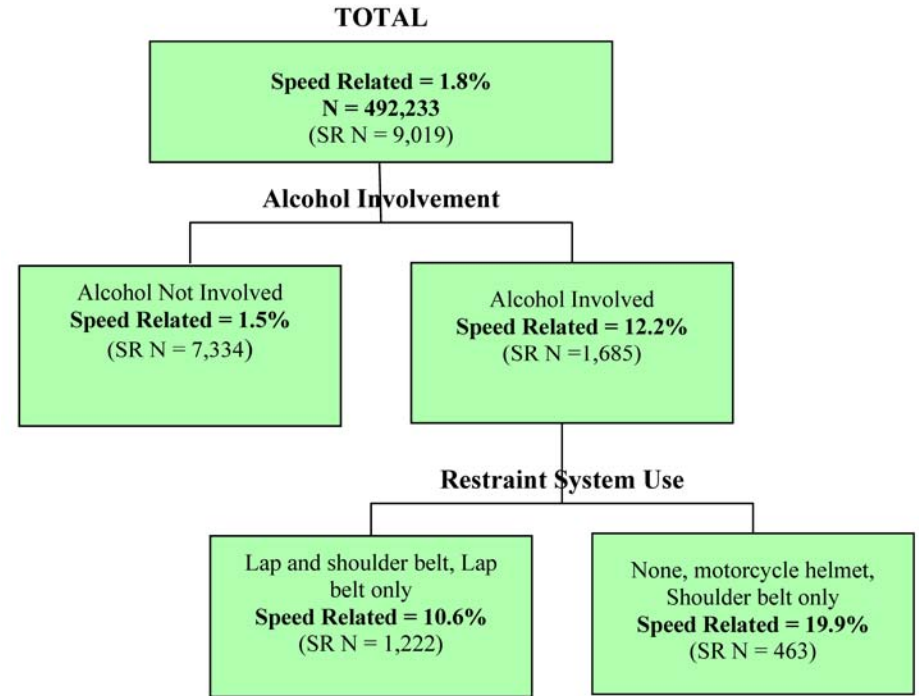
TOTAL

Speed Related = 1.8%
N = 492,233
(SR N = 9,019)

Alcohol Involvement

Alcohol Not Involved
Speed Related = 1.5%
(SR N = 7,334)

Alcohol Involved
Speed Related = 12.2%
(SR N =1,685)

Restraint System Use

Lap and shoulder belt, Lap belt only
Speed Related = 10.6%
(SR N = 1,222)

None, motorcycle helmet, Shoulder belt only
Speed Related = 19.9%
(SR N = 463)